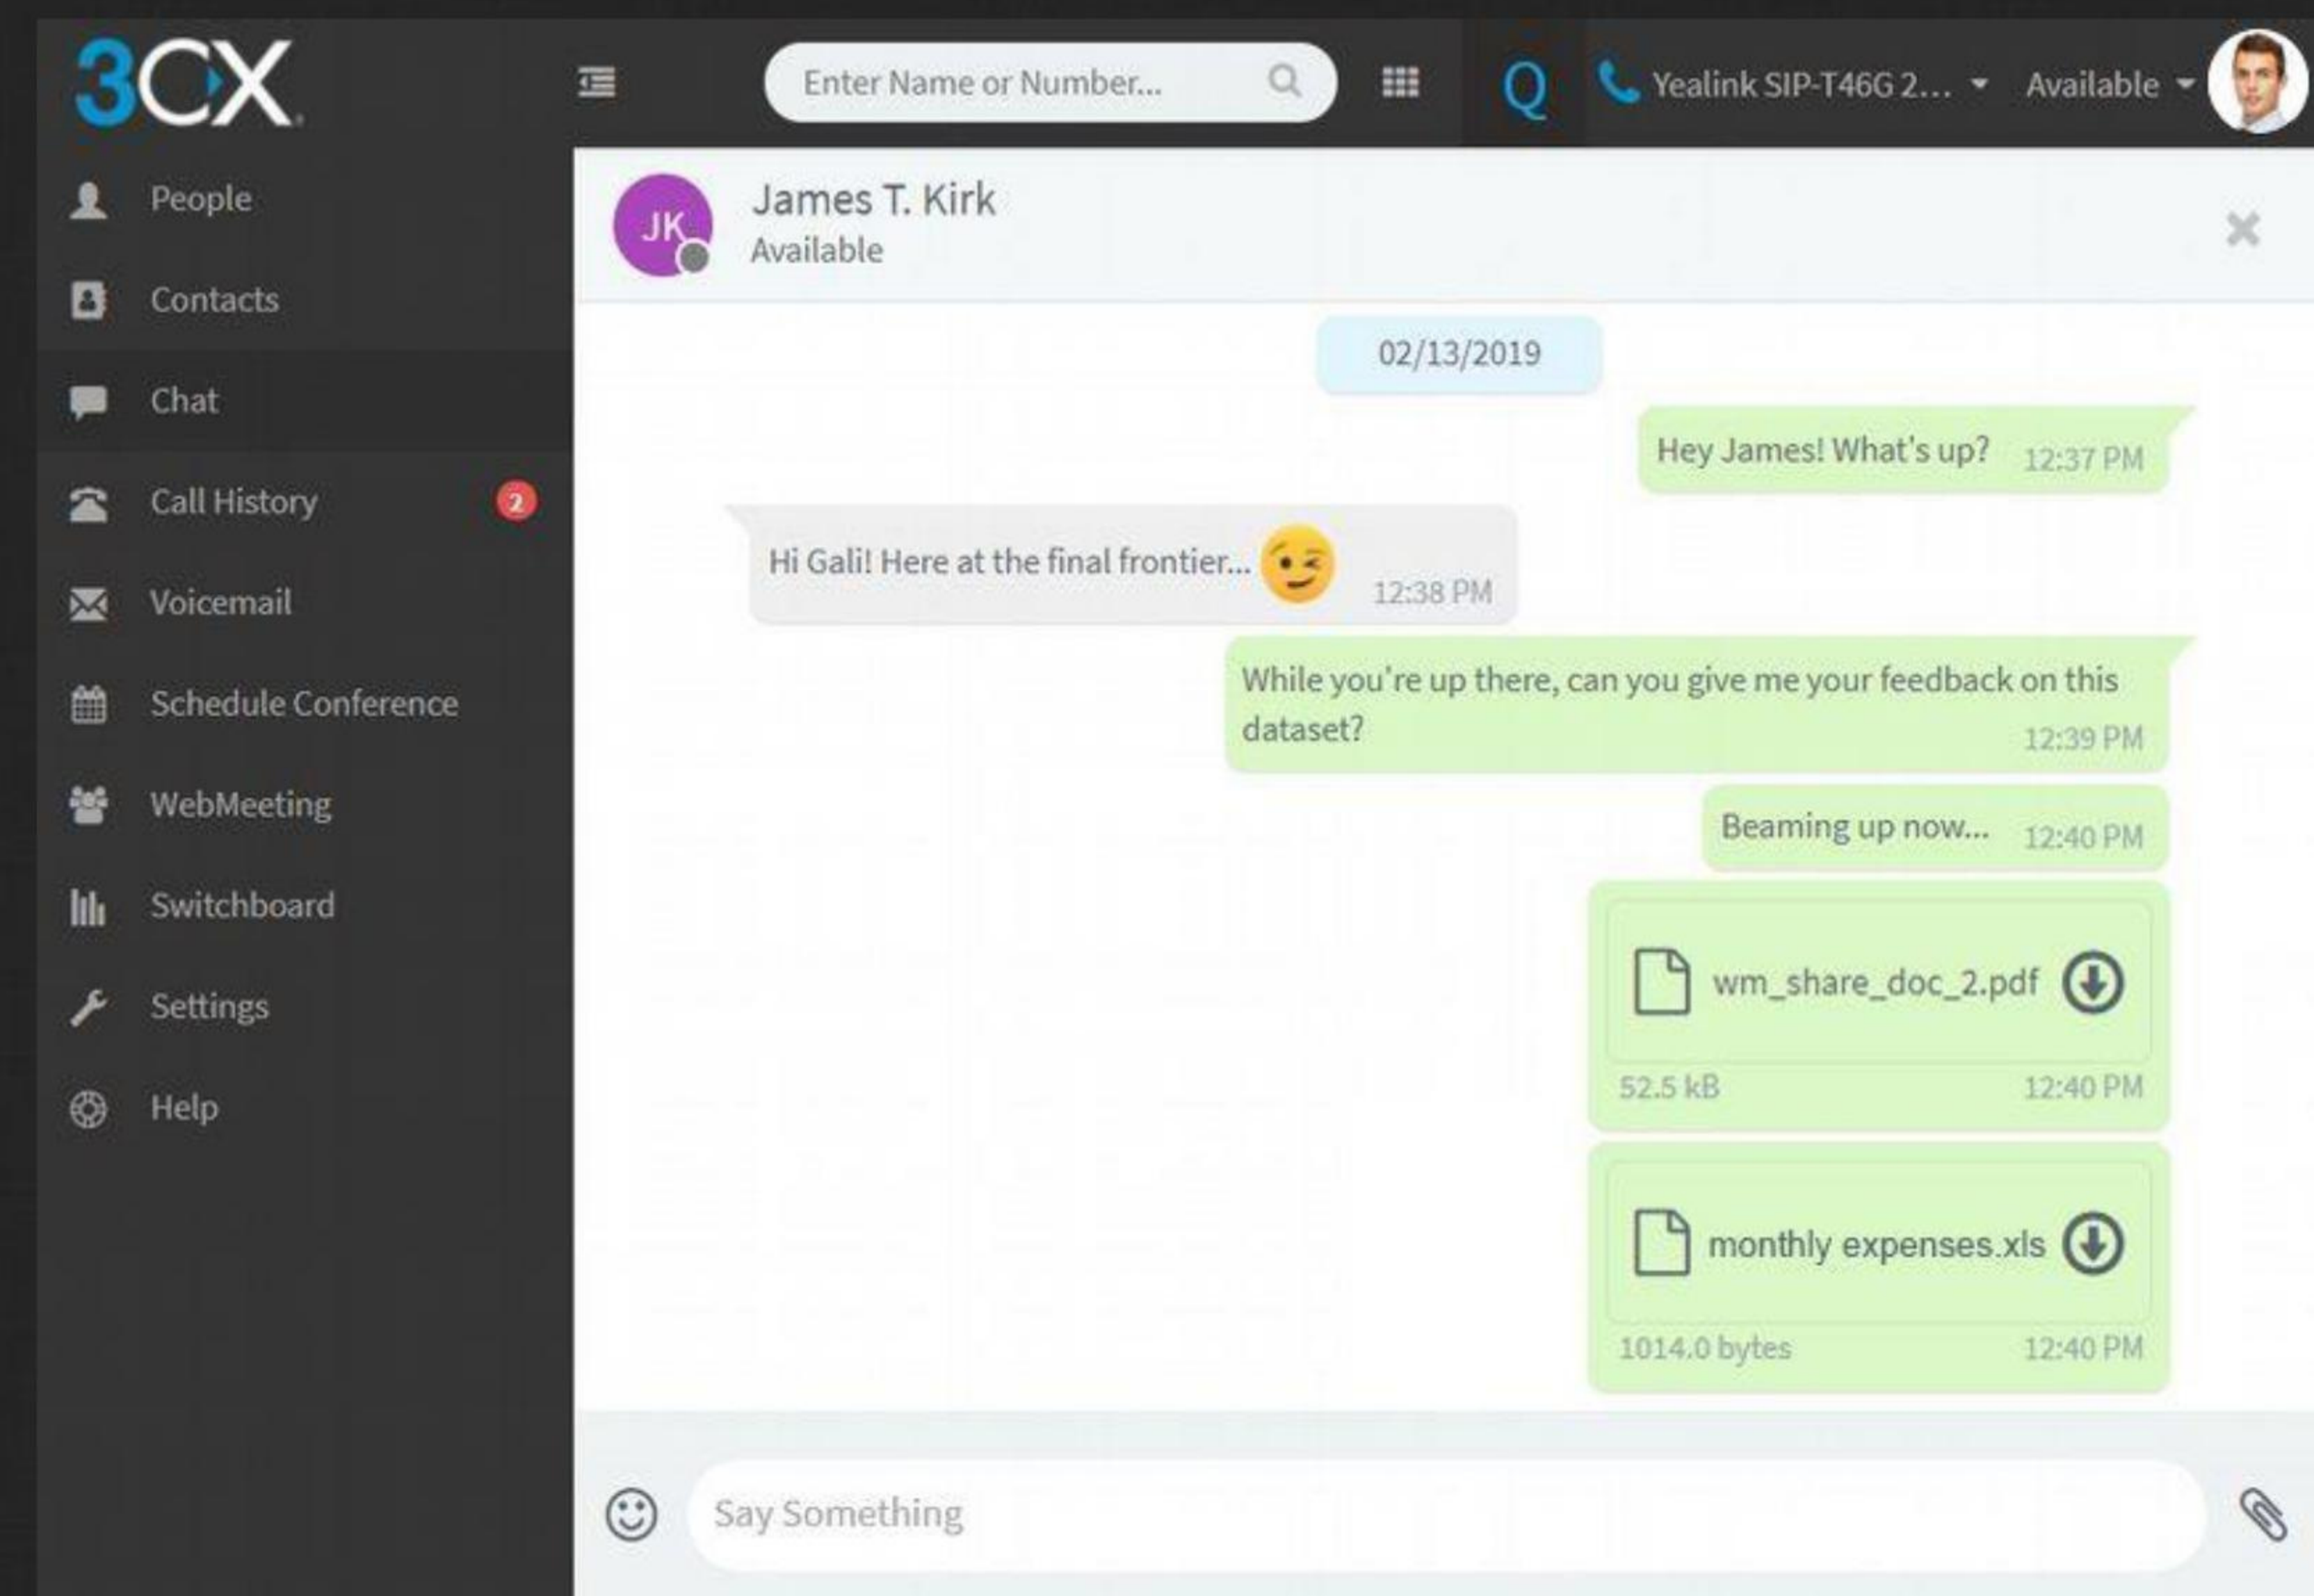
3CX

Enter Name or Number...

Q

Yealink SIP-T46G 2...

Available

People

Contacts

Chat

Call History 2

Voicemail

Schedule Conference

WebMeeting

Switchboard

Settings

Help

JK

James T. Kirk
Available

02/13/2019

Hey James! What's up? 12:37 PM

Hi Gali! Here at the final frontier... 12:38 PM

While you're up there, can you give me your feedback on this dataset? 12:39 PM

Beaming up now... 12:40 PM

wm_share_doc_2.pdf
52.5 kB 12:40 PM

monthly expenses.xls
1014.0 bytes 12:40 PM

Say Something